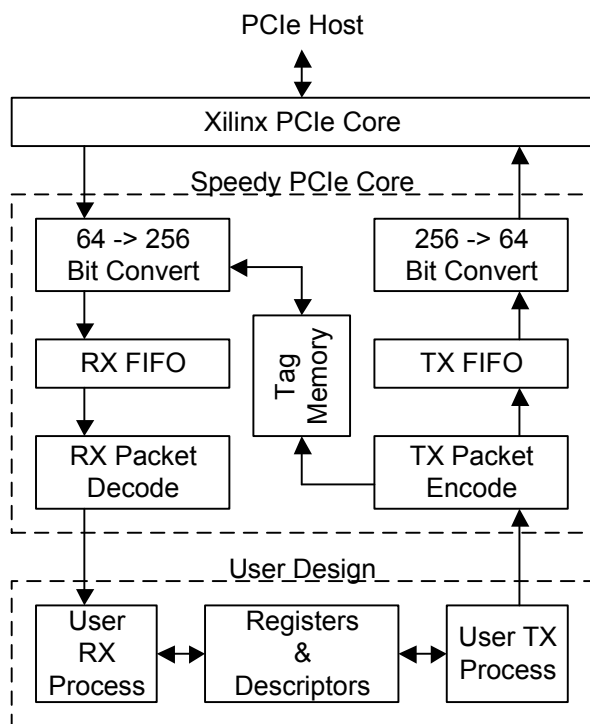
PCIe Host

Xilinx PCIe Core

Speedy PCIe Core

64 -> 256 Bit Convert

256 -> 64 Bit Convert

RX FIFO

Tag Memory

TX FIFO

RX Packet Decode

TX Packet Encode

User Design

User RX Process

Registers & Descriptors

User TX Process